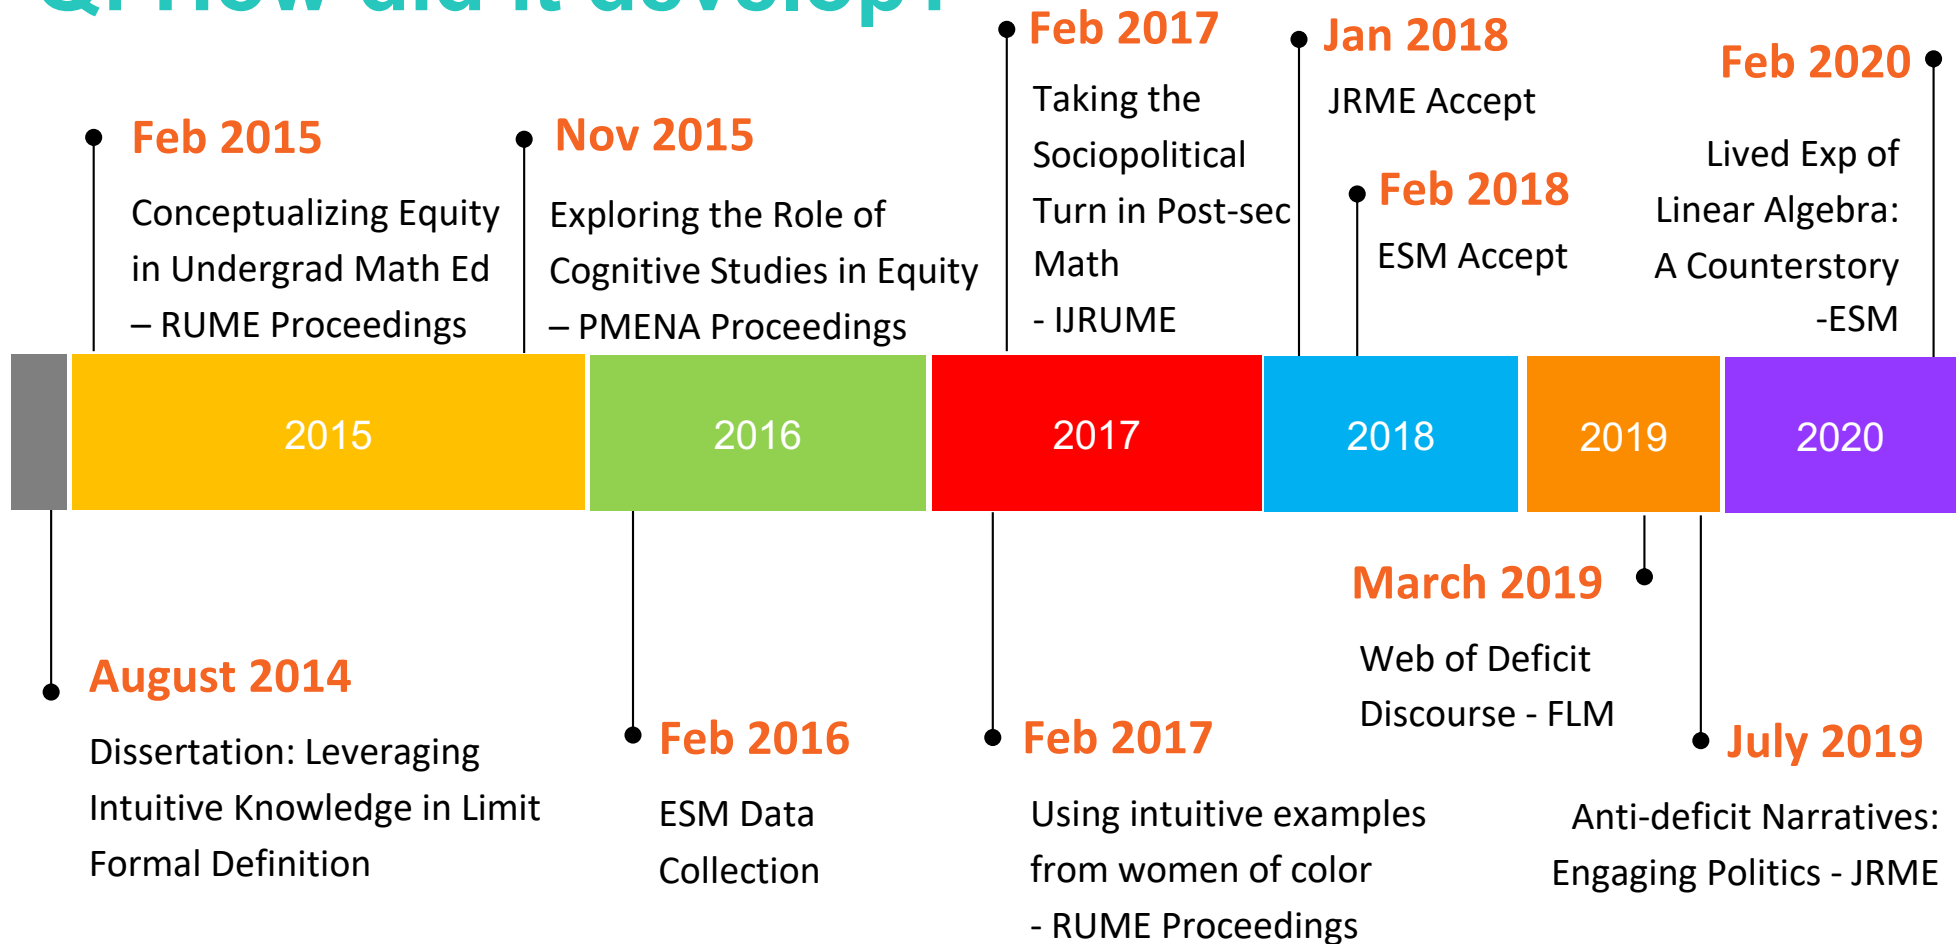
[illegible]

Feb 2015
Conceptualizing Equity in Undergrad Math Ed – RUME Proceedings

Nov 2015
Exploring the Role of Cognitive Studies in Equity – PMENA Proceedings

Feb 2017
Taking the Sociopolitical Turn in Post-sec Math - IJRUME

Jan 2018
JRME Accept

Feb 2018
ESM Accept

Feb 2020
Lived Exp of Linear Algebra: A Counterstory -ESM

2015

2016

2017

2018

2019

2020

August 2014
Dissertation: Leveraging Intuitive Knowledge in Limit Formal Definition

Feb 2016
ESM Data Collection

Feb 2017
Using intuitive examples from women of color - RUME Proceedings

March 2019
Web of Deficit Discourse - FLM

July 2019
Anti-deficit Narratives: Engaging Politics - JRME